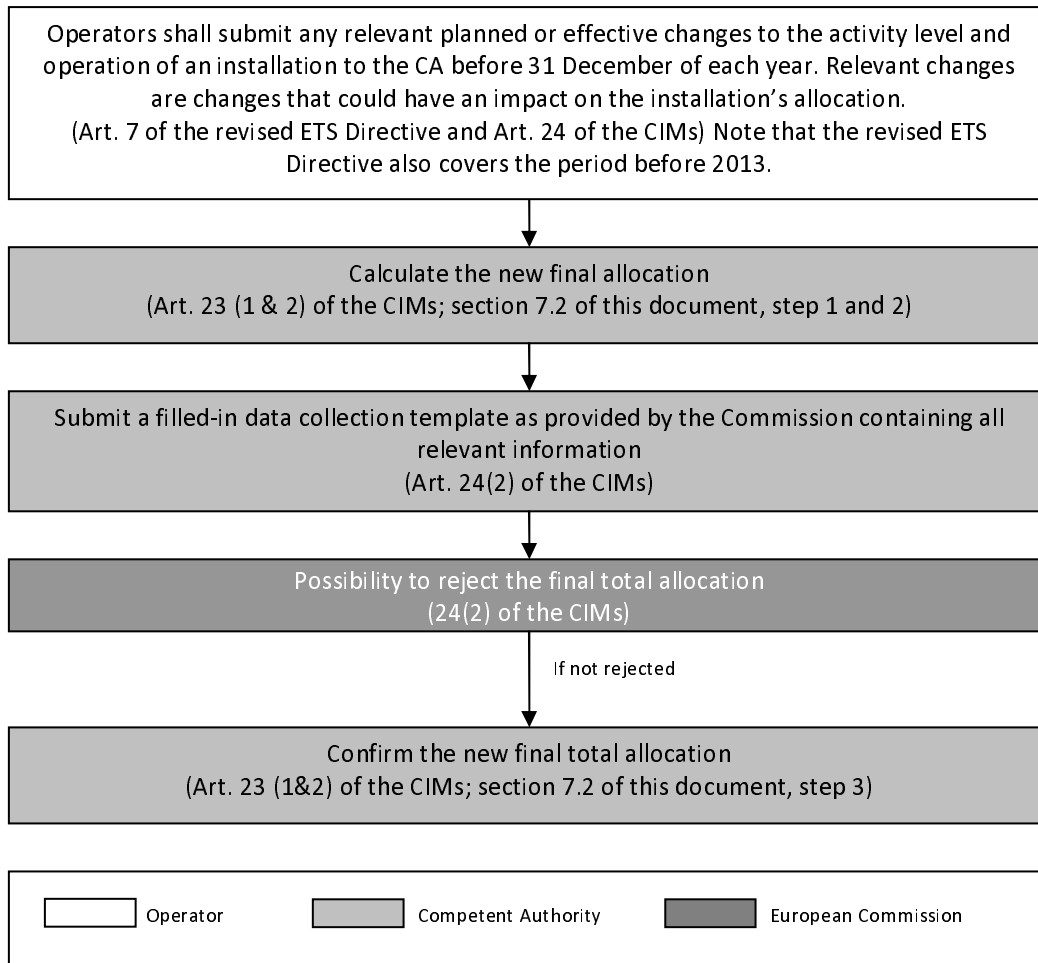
Operators shall submit any relevant planned or effective changes to the activity level and operation of an installation to the CA before 31 December of each year. Relevant changes are changes that could have an impact on the installation's allocation. (Art. 7 of the revised ETS Directive and Art. 24 of the CIMs) Note that the revised ETS Directive also covers the period before 2013.

Calculate the new final allocation
(Art. 23 (1 & 2) of the CIMs; section 7.2 of this document, step 1 and 2)

Submit a filled-in data collection template as provided by the Commission containing all relevant information
(Art. 24(2) of the CIMs)

Possibility to reject the final total allocation
(24(2) of the CIMs)

If not rejected

Confirm the new final total allocation
(Art. 23 (1&2) of the CIMs; section 7.2 of this document, step 3)

Operator
Competent Authority
European Commission